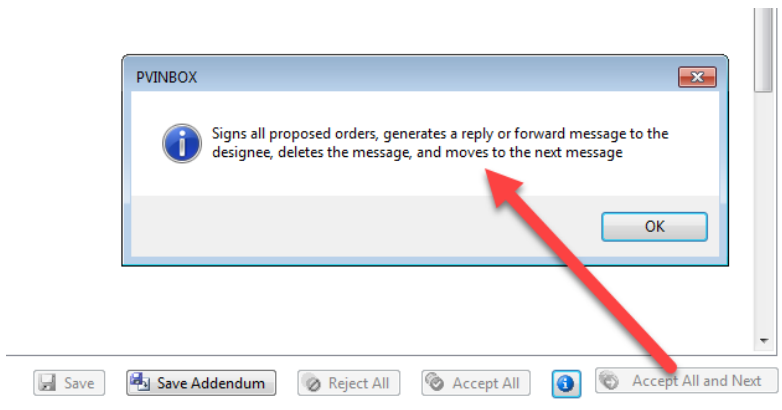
PVINBOX

Signs all proposed orders, generates a reply or forward message to the designee, deletes the message, and moves to the next message

OK

Save
Save Addendum
Reject All
Accept All
Accept All and Next